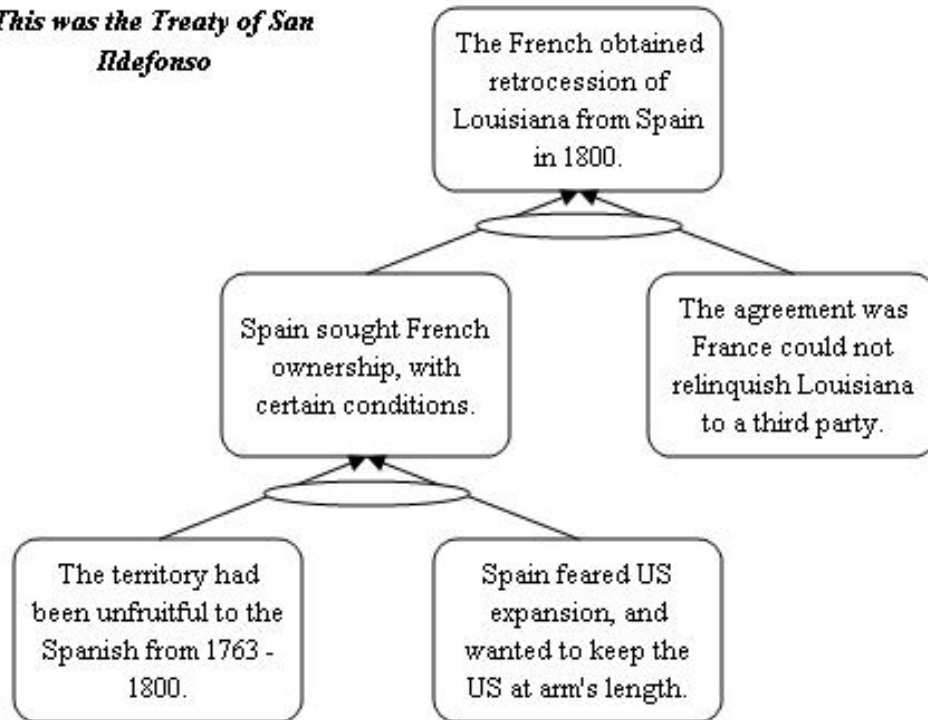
This was the Treaty of San Ildefonso

The French obtained retrocession of Louisiana from Spain in 1800.

Spain sought French ownership, with certain conditions.

The agreement was France could not relinquish Louisiana to a third party.

The territory had been unfruitful to the Spanish from 1763 - 1800.

Spain feared US expansion, and wanted to keep the US at arm's length.